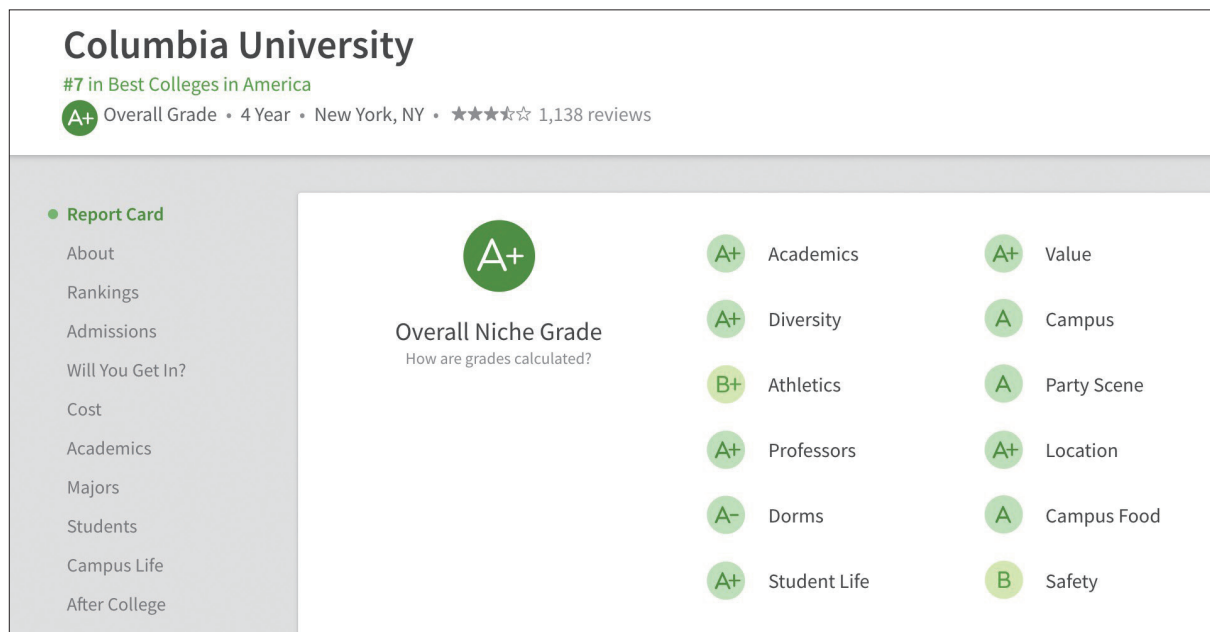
Columbia University
#7 in Best Colleges in America
A+ Overall Grade • 4 Year • New York, NY • ★★★☆☆ 1,138 reviews

Report Card
About
Rankings
Admissions
Will You Get In?
Cost
Academics
Majors
Students
Campus Life
After College

A+
Overall Niche Grade
How are grades calculated?

A+ Academics
A+ Diversity
B+ Athletics
A+ Professors
A− Dorms
A+ Student Life

A+ Value
A Campus
A Party Scene
A+ Location
A Campus Food
B Safety